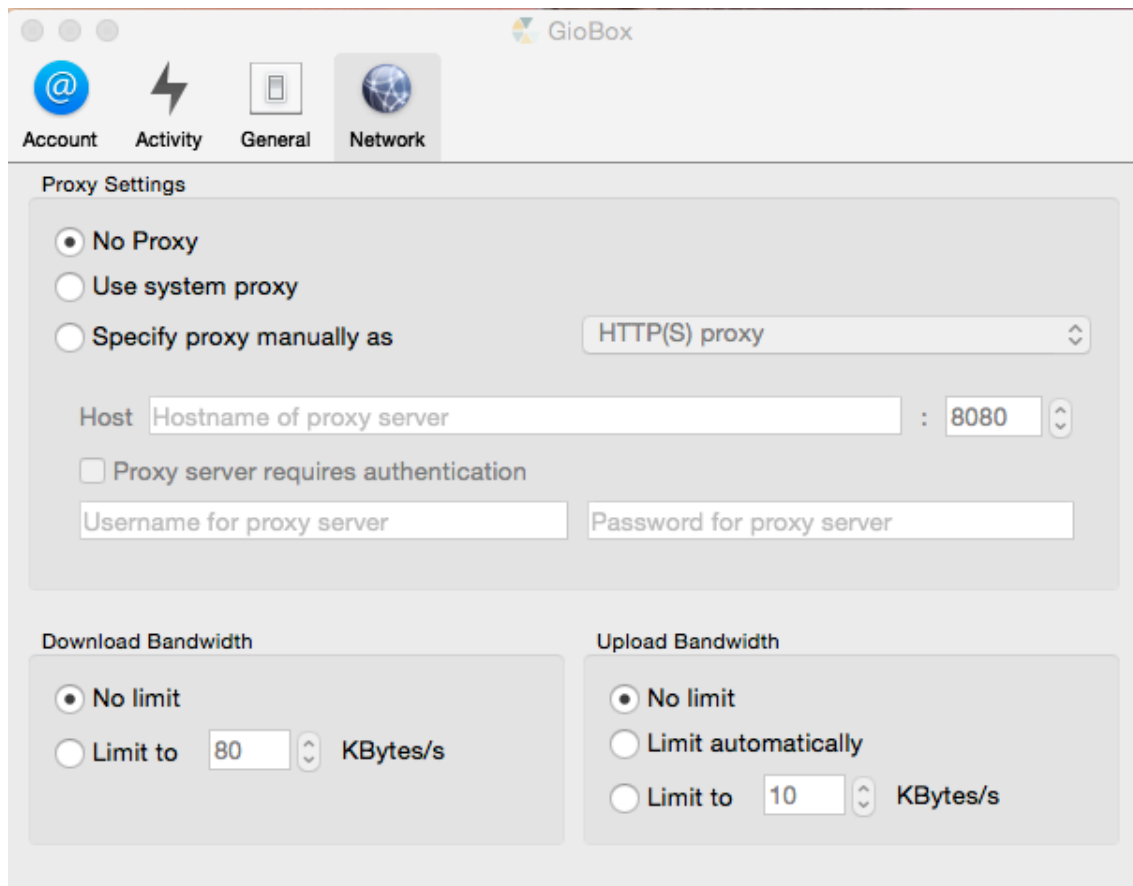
GioBox

Account Activity General Network

Proxy Settings

No Proxy
Use system proxy
Specify proxy manually as
HTTP(S) proxy

Host Hostname of proxy server : 8080

Proxy server requires authentication

Username for proxy server
Password for proxy server

Download Bandwidth

No limit
Limit to 80 KBytes/s

Upload Bandwidth

No limit
Limit automatically
Limit to 10 KBytes/s